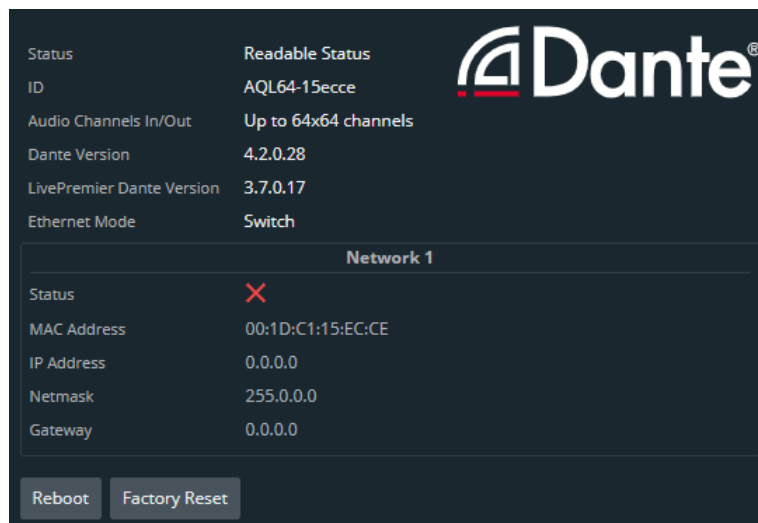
Dante®

| | |
|---|---|
| Status | Readable Status |
| ID | AQL64-15ecce |
| Audio Channels In/Out | Up to 64x64 channels |
| Dante Version | 4.2.0.28 |
| LivePremier Dante Version | 3.7.0.17 |
| Ethernet Mode | Switch |

Network 1

| | |
|---|---|
| Status | ✕ |
| MAC Address | 00:1D:C1:15:EC:CE |
| IP Address | 0.0.0.0 |
| Netmask | 255.0.0.0 |
| Gateway | 0.0.0.0 |

Reboot

Factory Reset